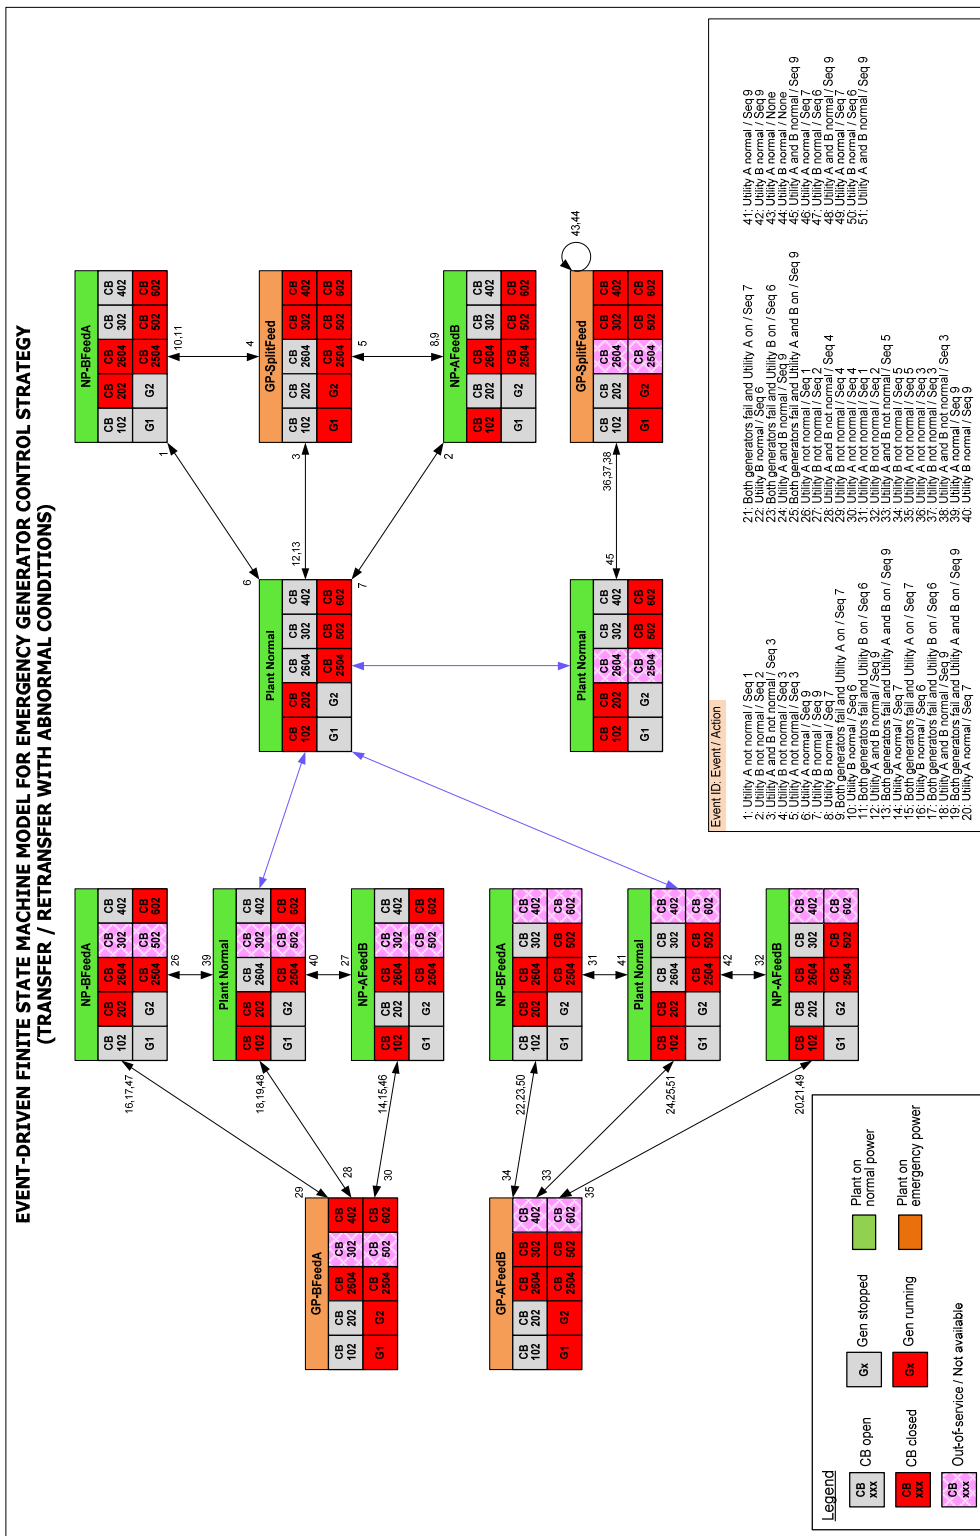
EVENT-DRIVEN FINITE STATE MACHINE MODEL FOR EMERGENCY GENERATOR CONTROL STRATEGY
(TRANSFER / RETRANSFER WITH ABNORMAL CONDITIONS)

NP-BFeedA
CB 102 | CB 202 | CB 2604 | CB 302 | CB 402
G1 | G2 | CB 2504 | CB 502 | CB 602

GP-SplitFeed
CB 102 | CB 202 | CB 2604 | CB 302 | CB 402
G1 | G2 | CB 2504 | CB 502 | CB 602

NP-AFeedB
CB 102 | CB 202 | CB 2604 | CB 302 | CB 402
G1 | G2 | CB 2504 | CB 502 | CB 602

GP-SplitFeed
CB 102 | CB 202 | CB 2604 | CB 302 | CB 402
G1 | G2 | CB 2504 | CB 502 | CB 602

43,44

Plant Normal
CB 102 | CB 202 | CB 2604 | CB 302 | CB 402
G1 | G2 | CB 2504 | CB 502 | CB 602

Plant Normal
CB 102 | CB 202 | CB 2604 | CB 302 | CB 402
G1 | G2 | CB 2504 | CB 502 | CB 602

10,11
4
5
8,9
1
3
2
6
12,13
7
36,37,38
45

NP-BFeedA
CB 102 | CB 202 | CB 2604 | CB 302 | CB 402
G1 | G2 | CB 2504 | CB 502 | CB 602

Plant Normal
CB 102 | CB 202 | CB 2604 | CB 302 | CB 402
G1 | G2 | CB 2504 | CB 502 | CB 602

NP-AFeedB
CB 102 | CB 202 | CB 2604 | CB 302 | CB 402
G1 | G2 | CB 2504 | CB 502 | CB 602

NP-BFeedA
CB 102 | CB 202 | CB 2604 | CB 302 | CB 402
G1 | G2 | CB 2504 | CB 502 | CB 602

Plant Normal
CB 102 | CB 202 | CB 2604 | CB 302 | CB 402
G1 | G2 | CB 2504 | CB 502 | CB 602

NP-AFeedB
CB 102 | CB 202 | CB 2604 | CB 302 | CB 402
G1 | G2 | CB 2504 | CB 502 | CB 602

26
39
40
27
31
41
42
32

16,17,47
18,19,48
14,15,46
22,23,50
24,25,51
20,21,49

29
28
30
34
33
35

GP-BFeedA
CB 102 | CB 202 | CB 2604 | CB 302 | CB 402
G1 | G2 | CB 2504 | CB 502 | CB 602

GP-AFeedB
CB 102 | CB 202 | CB 2604 | CB 302 | CB 402
G1 | G2 | CB 2504 | CB 502 | CB 602

Legend
CB xxx CB open
CB xxx CB closed
CB xxx Out-of-service / Not available
Gx Gen stopped
Gx Gen running
Plant on normal power
Plant on emergency power

Event ID: Event / Action
1: Utility A not normal / Seq 1
2: Utility B not normal / Seq 2
3: Utility A and B not normal / Seq 3
4: Utility A not normal / Seq 3
5: Utility B not normal / Seq 3
6: Utility A normal / Seq 9
7: Utility B normal / Seq 9
8: Utility A normal / Seq 7
9: Both generators fail and Utility A on / Seq 7
10: Utility B normal / Seq 6
11: Both generators fail and Utility B on / Seq 6
12: Utility A and B normal / Seq 9
13: Both generators fail and Utility A and B on / Seq 9
14: Utility A normal / Seq 7
15: Both generators fail and Utility A on / Seq 7
16: Utility B normal / Seq 6
17: Both generators fail and Utility B on / Seq 6
18: Utility A and B normal / Seq 9
19: Both generators fail and Utility A and B on / Seq 9
20: Utility A normal / Seq 7
21: Both generators fail and Utility A on / Seq 7
22: Utility B normal / Seq 6
23: Both generators fail and Utility B on / Seq 6
24: Utility A and B normal / Seq 9
25: Both generators fail and Utility A and B on / Seq 9
26: Utility A not normal / Seq 1
27: Utility B not normal / Seq 2
28: Utility A and B not normal / Seq 4
29: Utility A not normal / Seq 4
30: Utility B not normal / Seq 4
31: Utility A not normal / Seq 1
32: Utility B not normal / Seq 2
33: Utility A and B not normal / Seq 5
34: Utility B not normal / Seq 5
35: Utility A not normal / Seq 5
36: Utility A not normal / Seq 3
37: Utility B not normal / Seq 3
38: Utility A and B not normal / Seq 3
39: Utility A normal / Seq 9
40: Utility B normal / Seq 9
41: Utility A normal / Seq 9
42: Utility B normal / Seq 9
43: Utility A normal / None
44: Utility B normal / None
45: Utility A and B normal / Seq 9
46: Utility A normal / Seq 7
47: Utility B normal / Seq 6
48: Utility A and B normal / Seq 9
49: Utility A normal / Seq 7
50: Utility B normal / Seq 6
51: Utility A and B normal / Seq 9